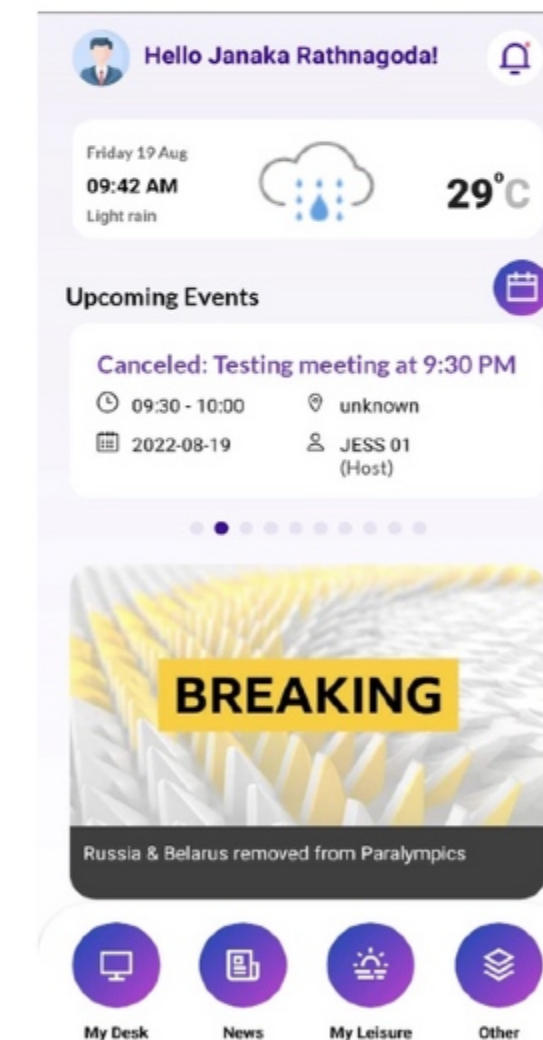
Hello Janaka Rathnagoda!

Friday 19 Aug
09:42 AM
Light rain

29°C

Upcoming Events

Canceled: Testing meeting at 9:30 PM
09:30 - 10:00
unknown
2022-08-19
JESS 01
(Host)

BREAKING

Russia & Belarus removed from Paralympics

My Desk
News
My Leisure
Other